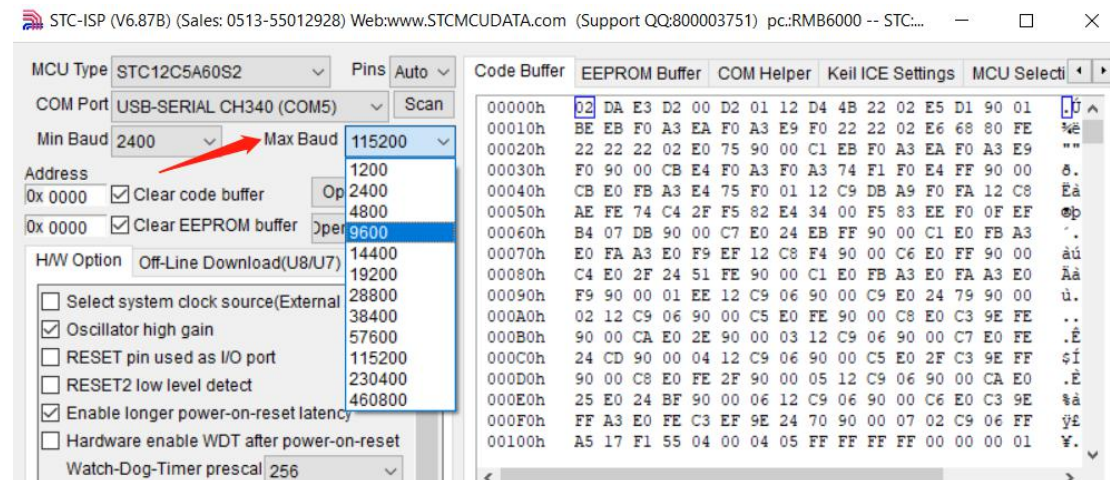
STC-ISP (V6.87B) (Sales: 0513-55012928) Web:www.STCMCUDATA.com (Support QQ:800003751) pc.:RMB6000 -- STC:...

MCU Type STC12C5A60S2
Pins Auto
COM Port USB-SERIAL CH340 (COM5)
Scan
Min Baud 2400
Max Baud 115200
Address
0x 0000
Clear code buffer
Op
0x 0000
Clear EEPROM buffer
Ope

1200
2400
4800
9600
14400
19200
28800
38400
57600
115200
230400
460800

H/W Option
Off-Line Download(U8/U7)
Select system clock source(External
Oscillator high gain
RESET pin used as I/O port
RESET2 low level detect
Enable longer power-on-reset latency
Hardware enable WDT after power-on-reset
Watch-Dog-Timer prescal 256

Code Buffer
EEPROM Buffer
COM Helper
Keil ICE Settings
MCU Selecti

00000h 02 DA E3 D2 00 D2 01 12 D4 4B 22 02 E5 D1 90 01
00010h BE EB F0 A3 EA F0 A3 E9 F0 22 22 02 E6 68 80 FE
00020h 22 22 22 02 E0 75 90 00 C1 EB F0 A3 EA F0 A3 E9
00030h F0 90 00 CB E4 F0 A3 F0 A3 74 F1 F0 E4 FF 90 00
00040h CB E0 FB A3 E4 75 F0 01 12 C9 DB A9 F0 FA 12 C8
00050h AE FE 74 C4 2F F5 82 E4 34 00 F5 83 EE F0 0F EF
00060h B4 07 DB 90 00 C7 E0 24 EB FF 90 00 C1 E0 FB A3
00070h E0 FA A3 E0 F9 EF 12 C8 F4 90 00 C6 E0 FF 90 00
00080h C4 E0 2F 24 51 FE 90 00 C1 E0 FB A3 E0 FA A3 E0
00090h F9 90 00 01 EE 12 C9 06 90 00 C9 E0 24 79 90 00
000A0h 02 12 C9 06 90 00 C5 E0 FE 90 00 C8 E0 C3 9E FE
000B0h 90 00 CA E0 2E 90 00 03 12 C9 06 90 00 C7 E0 FE
000C0h 24 CD 90 00 04 12 C9 06 90 00 C5 E0 2F C3 9E FF
000D0h 90 00 C8 E0 FE 2F 90 00 05 12 C9 06 90 00 CA E0
000E0h 25 E0 24 BF 90 00 06 12 C9 06 90 00 C6 E0 C3 9E
000F0h FF A3 E0 FE C3 EF 9E 24 70 90 00 07 02 C9 06 FF
00100h A5 17 F1 55 04 00 04 05 FF FF FF FF 00 00 00 01

.Ú
¾ë
""
ð.
Ëà
Ⓟþ
´.
àú
Äà
ù.
..
.Ê
$Í
.È
%à
ÿ£
¥.